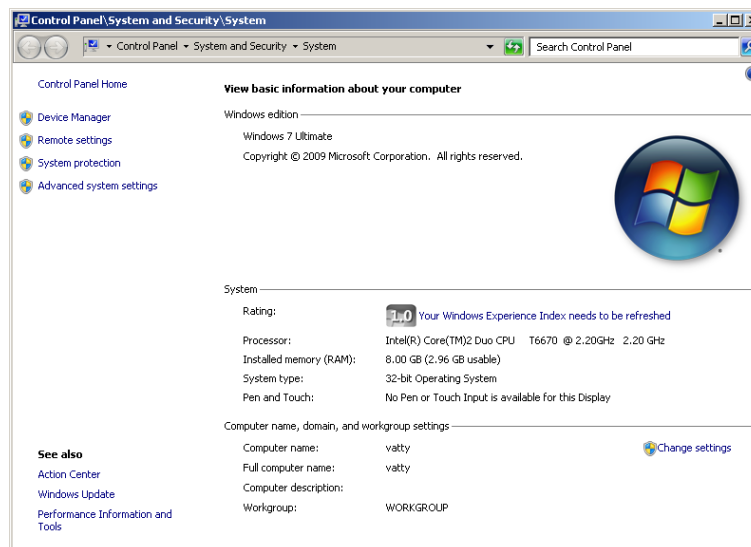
Control Panel\System and Security\System

Control Panel ▸ System and Security ▸ System

Search Control Panel

Control Panel Home

Device Manager

Remote settings

System protection

Advanced system settings

View basic information about your computer

Windows edition

Windows 7 Ultimate

Copyright © 2009 Microsoft Corporation. All rights reserved.

System

| | |
|---|---|
| Rating: | 1.0 Your Windows Experience Index needs to be refreshed |
| Processor: | Intel(R) Core(TM)2 Duo CPU T6670 @ 2.20GHz 2.20 GHz |
| Installed memory (RAM): | 8.00 GB (2.96 GB usable) |
| System type: | 32-bit Operating System |
| Pen and Touch: | No Pen or Touch Input is available for this Display |

Computer name, domain, and workgroup settings

| | |
|---|---|
| Computer name: | vatty |
| Full computer name: | vatty |
| Computer description: | |
| Workgroup: | WORKGROUP |

Change settings

See also

Action Center

Windows Update

Performance Information and Tools